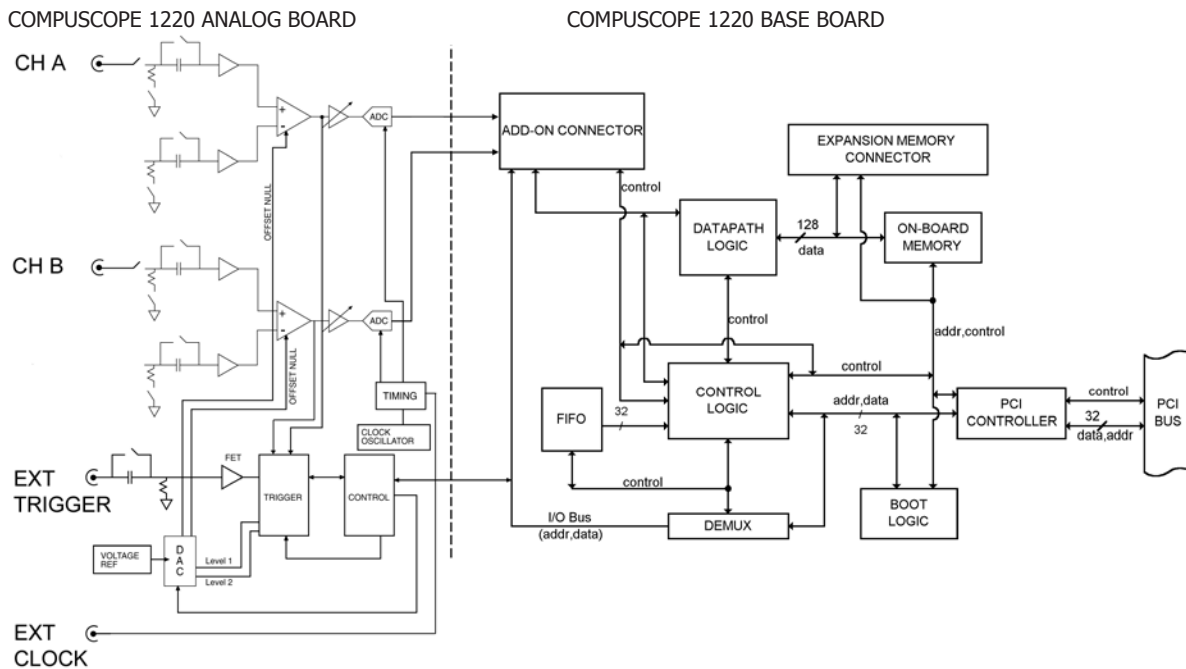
COMPUSCOPE 1220 ANALOG BOARD

COMPUSCOPE 1220 BASE BOARD

CH A

CH B

+
-
OFFSET NULL

+
-
OFFSET NULL

ADC

ADC

TIMING

CLOCK OSCILLATOR

EXT TRIGGER

FET

TRIGGER

CONTROL

VOLTAGE REF

D A C

Level 1

Level 2

EXT CLOCK

ADD-ON CONNECTOR

control

DATAPATH LOGIC

128

data

EXPANSION MEMORY CONNECTOR

ON-BOARD MEMORY

control

addr,control

control

FIFO

32

CONTROL LOGIC

addr,data

32

PCI CONTROLLER

control

32

data,addr

PCI BUS

control

I/O Bus (addr,data)

DEMUX

BOOT LOGIC